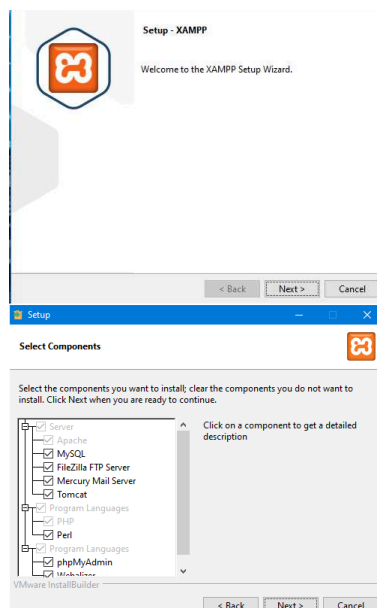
Setup - XAMPP

Welcome to the XAMPP Setup Wizard.

< Back Next > Cancel

Setup

Select Components

Select the components you want to install; clear the components you do not want to install. Click Next when you are ready to continue.

Server
Apache
MySQL
FileZilla FTP Server
Mercury Mail Server
Tomcat
Program Languages
PHP
Perl
Program Languages
phpMyAdmin
Webalizer

Click on a component to get a detailed description

VMware InstallBuilder

< Back Next > Cancel